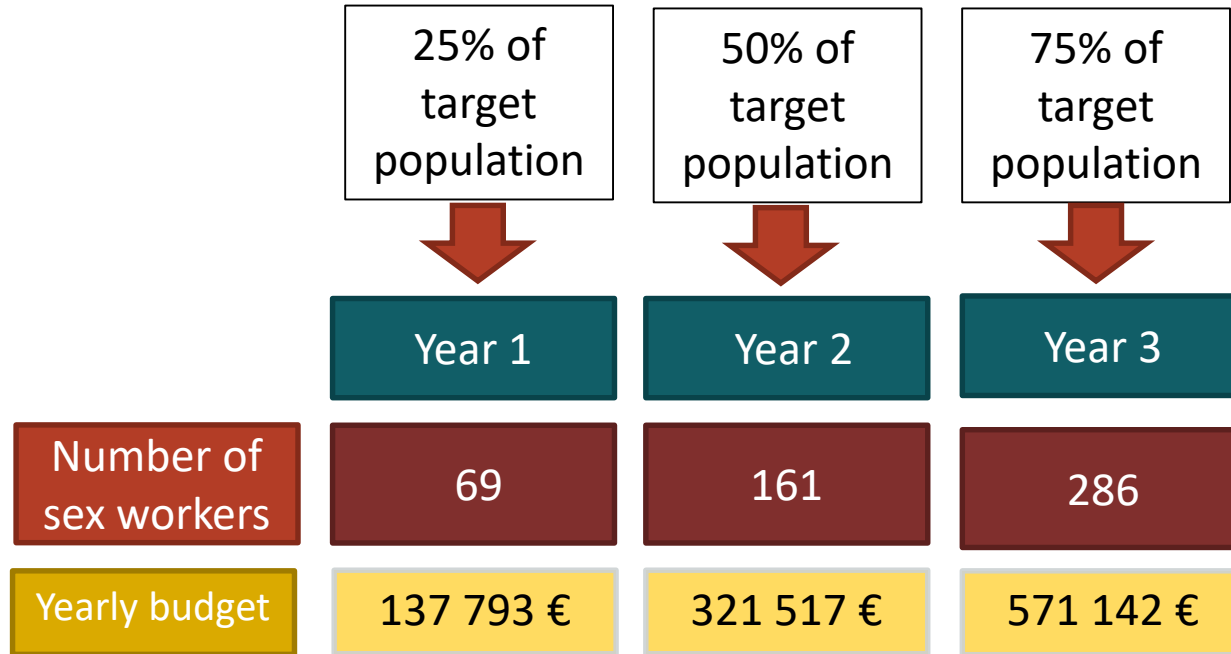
| | 25% of target population | 50% of target population | 75% of target population |
|---|---|---|---|
| | Year 1 | Year 2 | Year 3 |
| Number of sex workers | 69 | 161 | 286 |
| Yearly budget | 137 793 € | 321 517 € | 571 142 € |